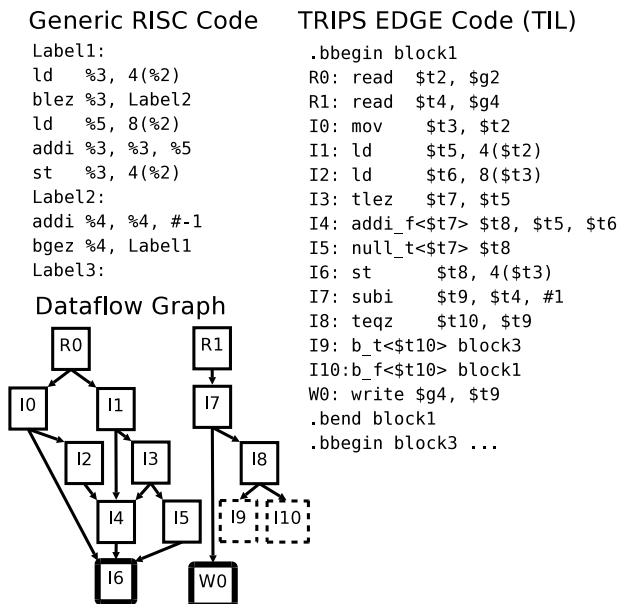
Generic RISC Code

Label1:
ld %3, 4(%2)
blez %3, Label2
ld %5, 8(%2)
addi %3, %3, %5
st %3, 4(%2)
Label2:
addi %4, %4, #-1
bgez %4, Label1
Label3:

TRIPS EDGE Code (TIL)

.bbegin block1
R0: read $t2, $g2
R1: read $t4, $g4
I0: mov $t3, $t2
I1: ld $t5, 4($t2)
I2: ld $t6, 8($t3)
I3: tlez $t7, $t5
I4: addi_f<$t7> $t8, $t5, $t6
I5: null_t<$t7> $t8
I6: st $t8, 4($t3)
I7: subi $t9, $t4, #1
I8: teqz $t10, $t9
I9: b_t<$t10> block3
I10:b_f<$t10> block1
W0: write $g4, $t9
.bend block1
.bbegin block3 ...

Dataflow Graph

R0
I0
I1
I2
I3
I4
I5
I6
R1
I7
I8
I9
I10
W0